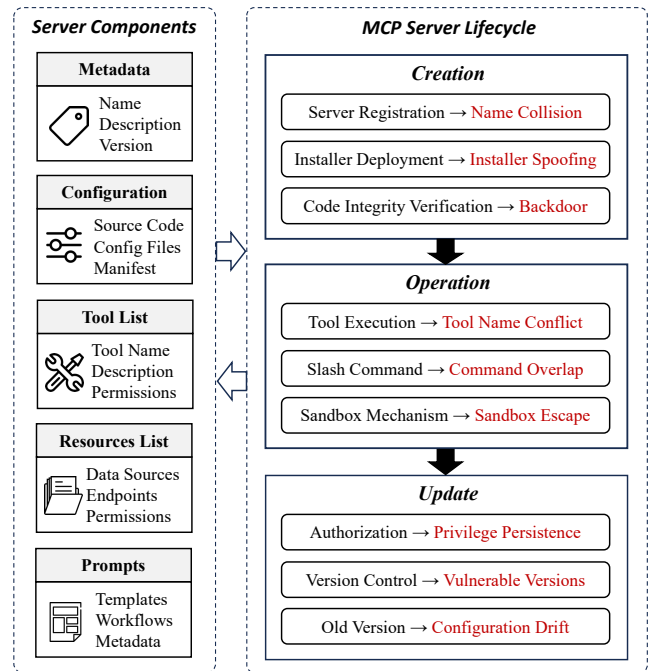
Server Components

Metadata
Name
Description
Version

Configuration
Source Code
Config Files
Manifest

Tool List
Tool Name
Description
Permissions

Resources List
Data Sources
Endpoints
Permissions

Prompts
Templates
Workflows
Metadata

MCP Server Lifecycle

Creation
Server Registration → Name Collision
Installer Deployment → Installer Spoofing
Code Integrity Verification → Backdoor

Operation
Tool Execution → Tool Name Conflict
Slash Command → Command Overlap
Sandbox Mechanism → Sandbox Escape

Update
Authorization → Privilege Persistence
Version Control → Vulnerable Versions
Old Version → Configuration Drift